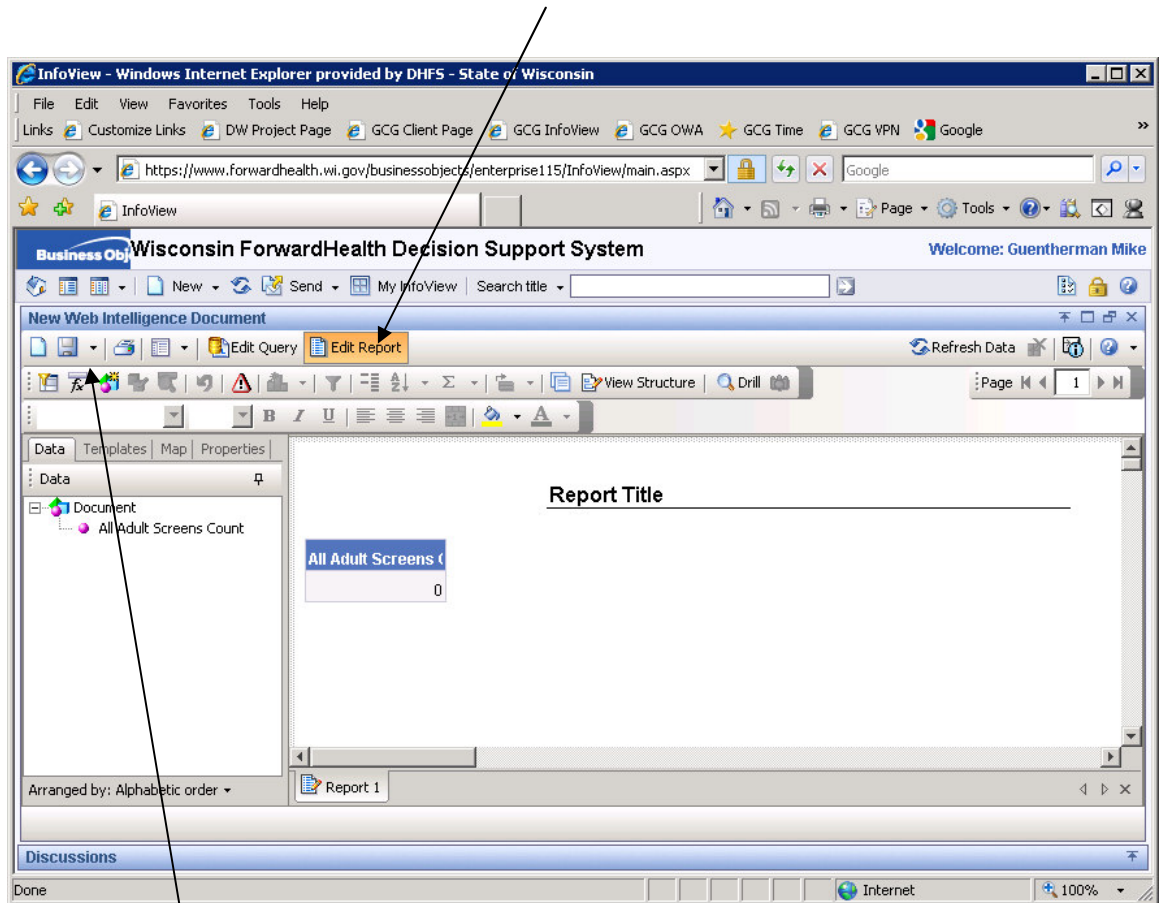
InfoView - Windows Internet Explorer provided by DHFS - State of Wisconsin

File Edit View Favorites Tools Help

Links Customize Links DW Project Page GCG Client Page GCG InfoView GCG OWA GCG Time GCG VPN Google

https://www.forwardhealth.wi.gov/businessobjects/enterprise115/InfoView/main.aspx

Google

InfoView

Page Tools

Business Obj Wisconsin ForwardHealth Decision Support System

Welcome: Guentherman Mike

New Send My InfoView Search title

New Web Intelligence Document

Edit Query Edit Report

Refresh Data

View Structure Drill

Page 1

Data Templates Map Properties

Data

Document
All Adult Screens Count

Report Title

All Adult Screens (
0

Arranged by: Alphabetic order

Report 1

Discussions

Done

Internet

100%